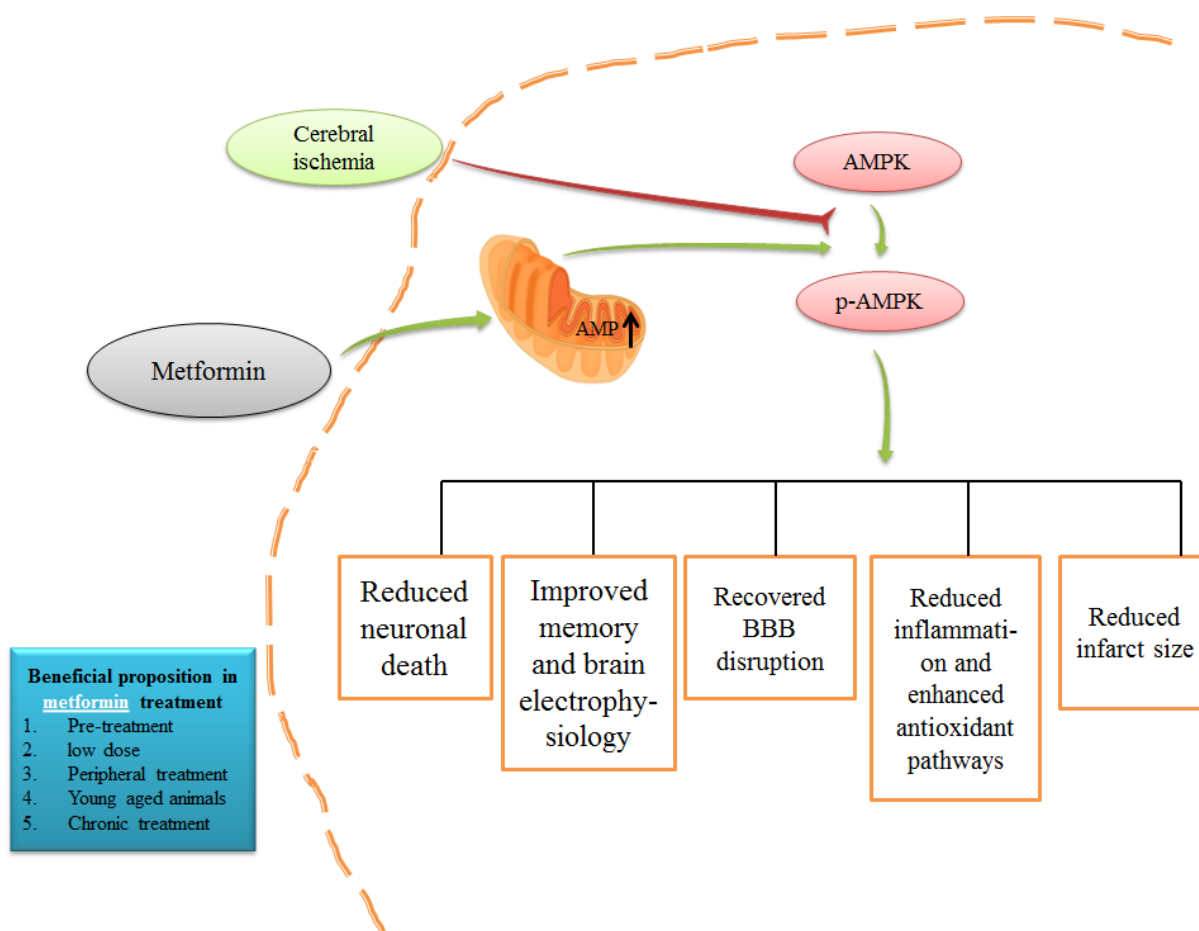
Cerebral ischemia

AMPK

p-AMPK

Metformin

AMP↑

Reduced neuronal death

Improved memory and brain electrophysiology

Recovered BBB disruption

Reduced inflammation and enhanced antioxidant pathways

Reduced infarct size

Beneficial proposition in metformin treatment
1. Pre-treatment
2. low dose
3. Peripheral treatment
4. Young aged animals
5. Chronic treatment